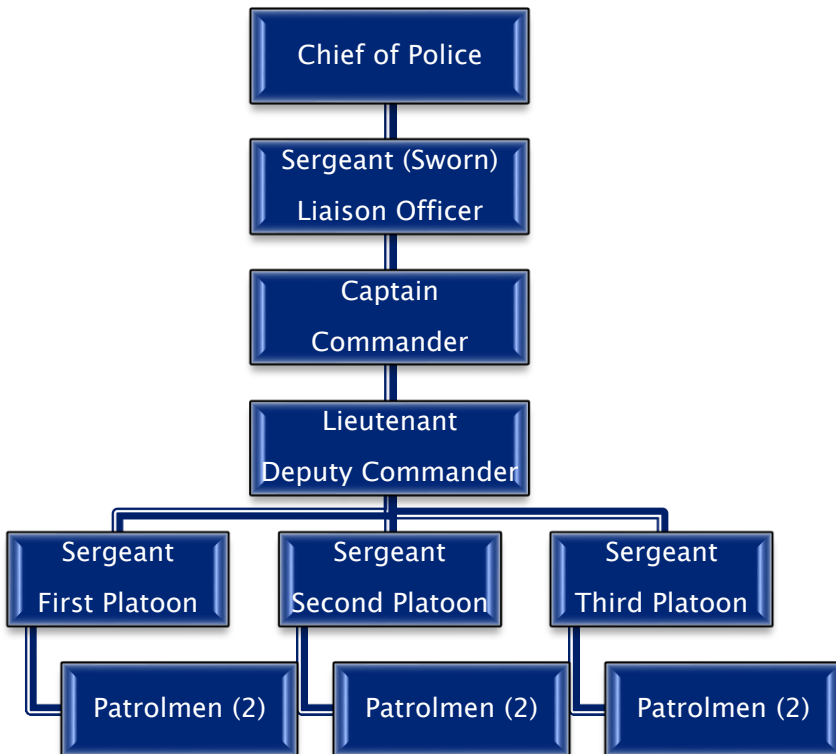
Chief of Police

Sergeant (Sworn)
Liaison Officer

Captain
Commander

Lieutenant
Deputy Commander

Sergeant
First Platoon

Sergeant
Second Platoon

Sergeant
Third Platoon

Patrolmen (2)

Patrolmen (2)

Patrolmen (2)